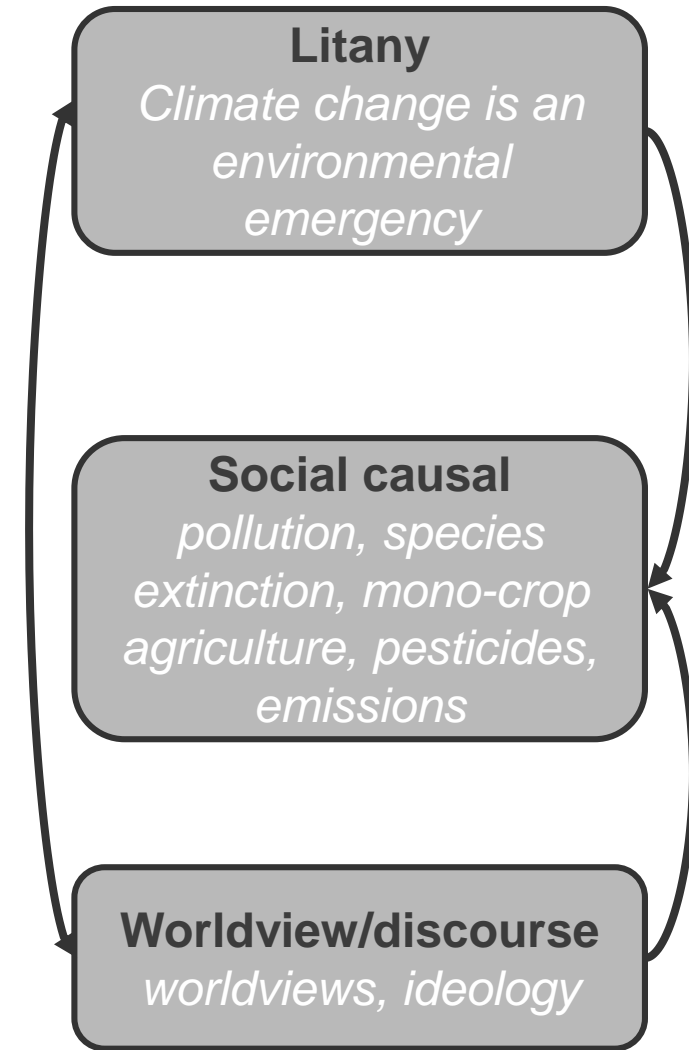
**Litany**
*Climate change is an environmental emergency*

**Social causal**
*pollution, species extinction, mono-crop agriculture, pesticides, emissions*

**Worldview/discourse**
*worldviews, ideology*